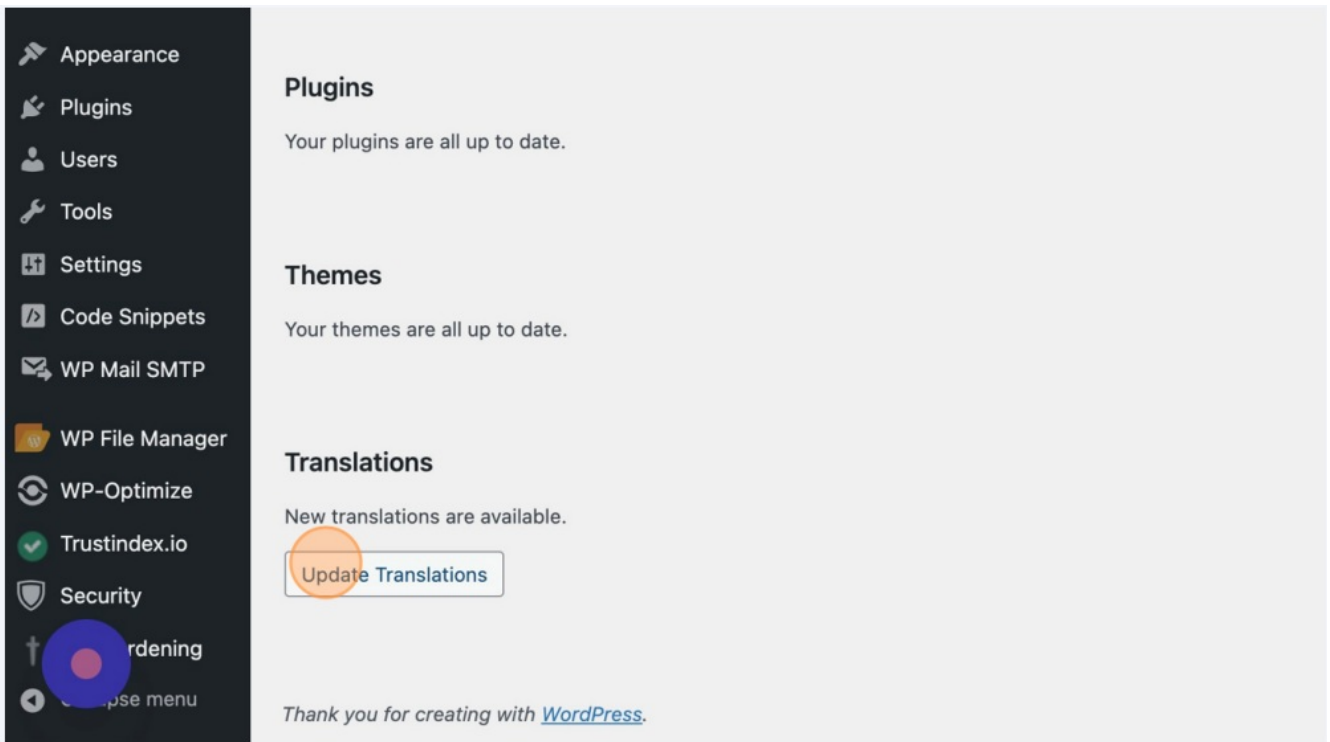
Appearance
Plugins
Users
Tools
Settings
Code Snippets
WP Mail SMTP
WP File Manager
WP-Optimize
Trustindex.io
Security
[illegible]rdening
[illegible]pse menu

Plugins

Your plugins are all up to date.

Themes

Your themes are all up to date.

Translations

New translations are available.

Update Translations

Thank you for creating with WordPress.